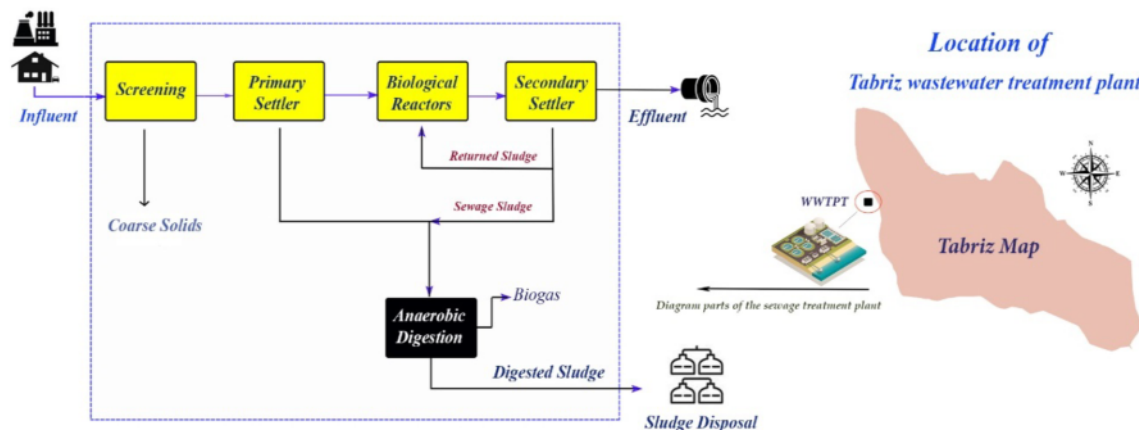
Location of
Tabriz wastewater treatment plant

Influent
Screening
Primary Settler
Biological Reactors
Secondary Settler
Effluent
Returned Sludge
Sewage Sludge
Coarse Solids
Anaerobic Digestion
Biogas
Digested Sludge
Sludge Disposal

WWTPT
Tabriz Map
Diagram parts of the sewage treatment plant
N
S
W
E